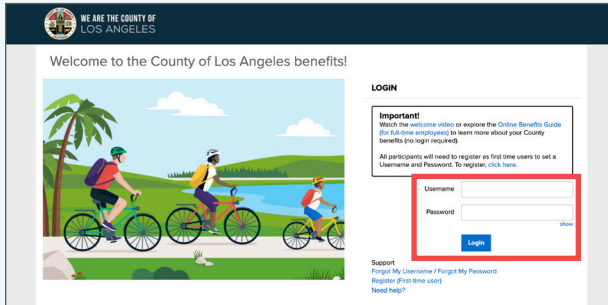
WE ARE THE COUNTY OF
LOS ANGELES

Welcome to the County of Los Angeles benefits!

LOGIN

Important!
Watch the welcome video or explore the Online Benefits Guide (for full-time employees) to learn more about your County benefits (no login required).

All participants will need to register as first time users to set a Username and Password. To register, click here.

Username

Password

show

Login

Support
Forgot My Username / Forgot My Password
Register (First-time user)
Need help?